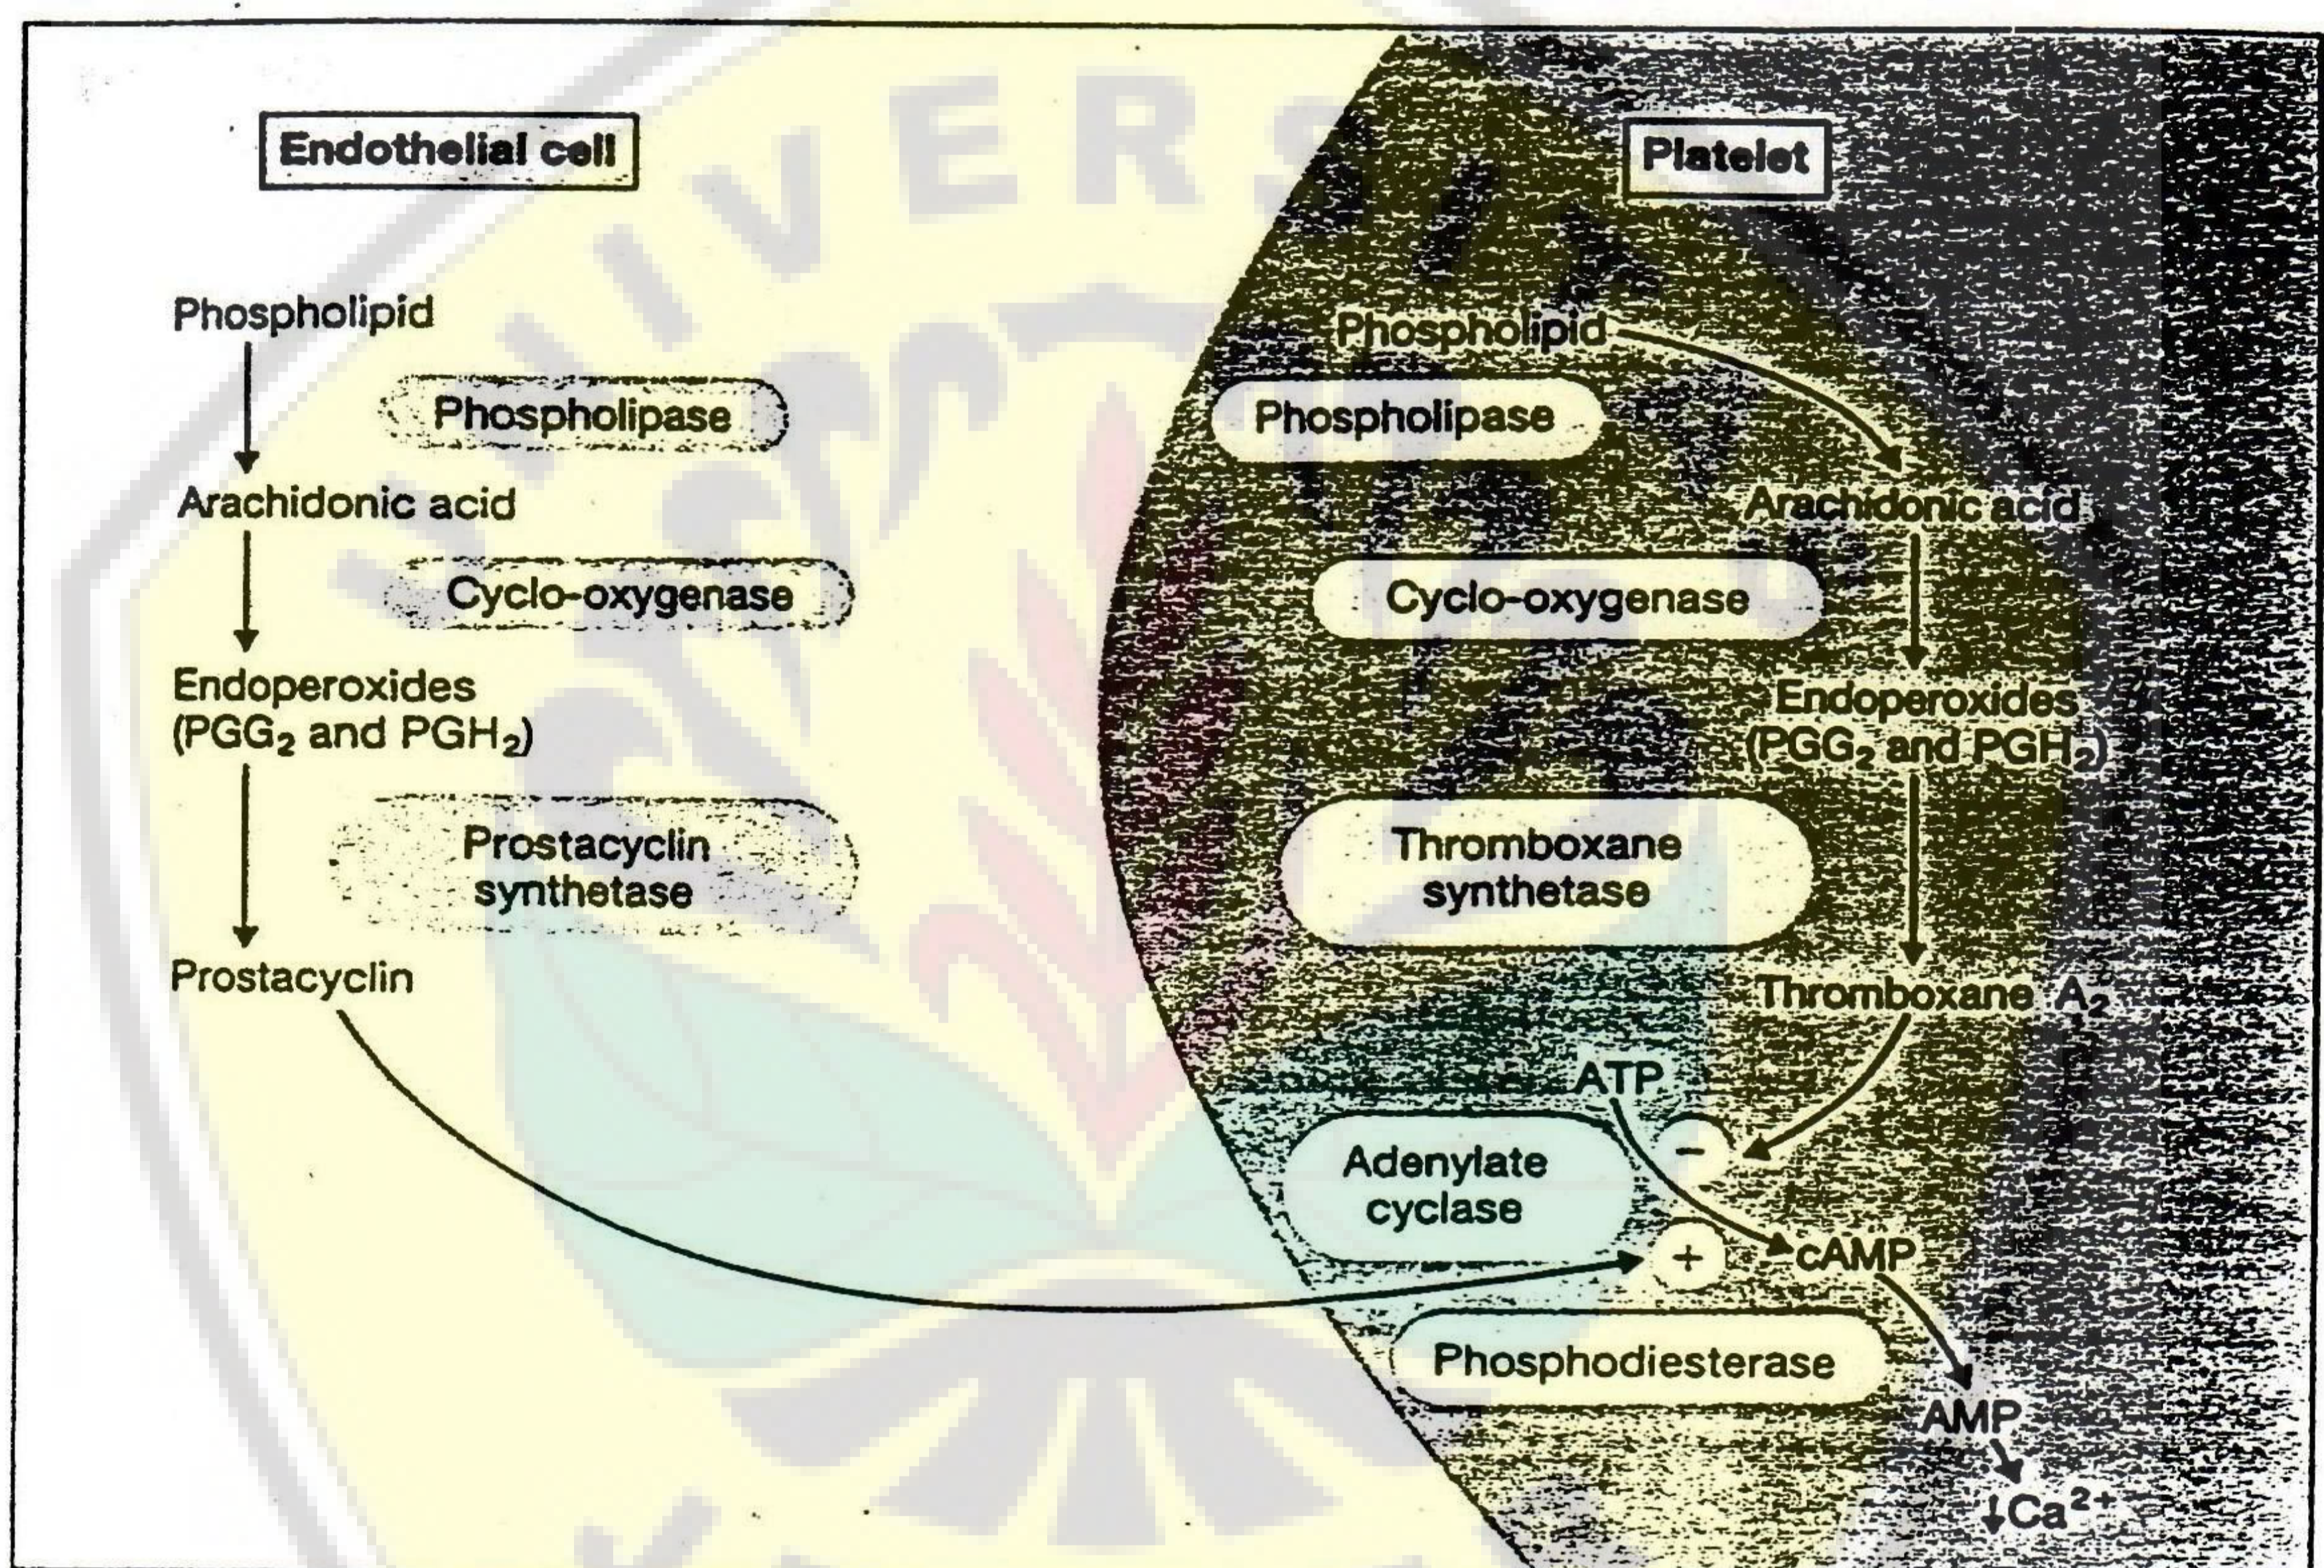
Endothelial cell

Phospholipid

Phospholipase

Arachidonic acid

Cyclo-oxygenase

Endoperoxides ($PGG_2$ and $PGH_2$)

Prostacyclin synthetase

Prostacyclin

Platelet

Phospholipid

Phospholipase

Arachidonic acid

Cyclo-oxygenase

Endoperoxides ($PGG_2$ and $PGH_2$)

Thromboxane synthetase

Thromboxane $A_2$

ATP

−

Adenylate cyclase

+

cAMP

Phosphodiesterase

AMP

$\downarrow Ca^{2+}$

UNIVERS